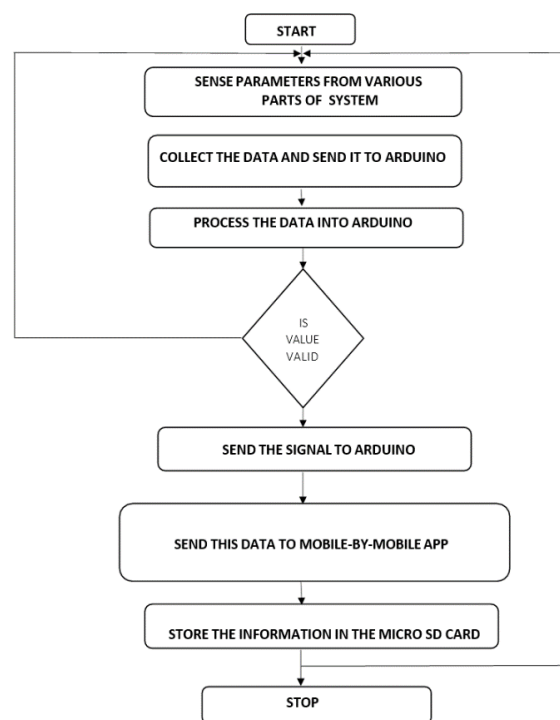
START

SENSE PARAMETERS FROM VARIOUS PARTS OF SYSTEM

COLLECT THE DATA AND SEND IT TO ARDUINO

PROCESS THE DATA INTO ARDUINO

IS VALUE VALID

SEND THE SIGNAL TO ARDUINO

SEND THIS DATA TO MOBILE-BY-MOBILE APP

STORE THE INFORMATION IN THE MICRO SD CARD

STOP